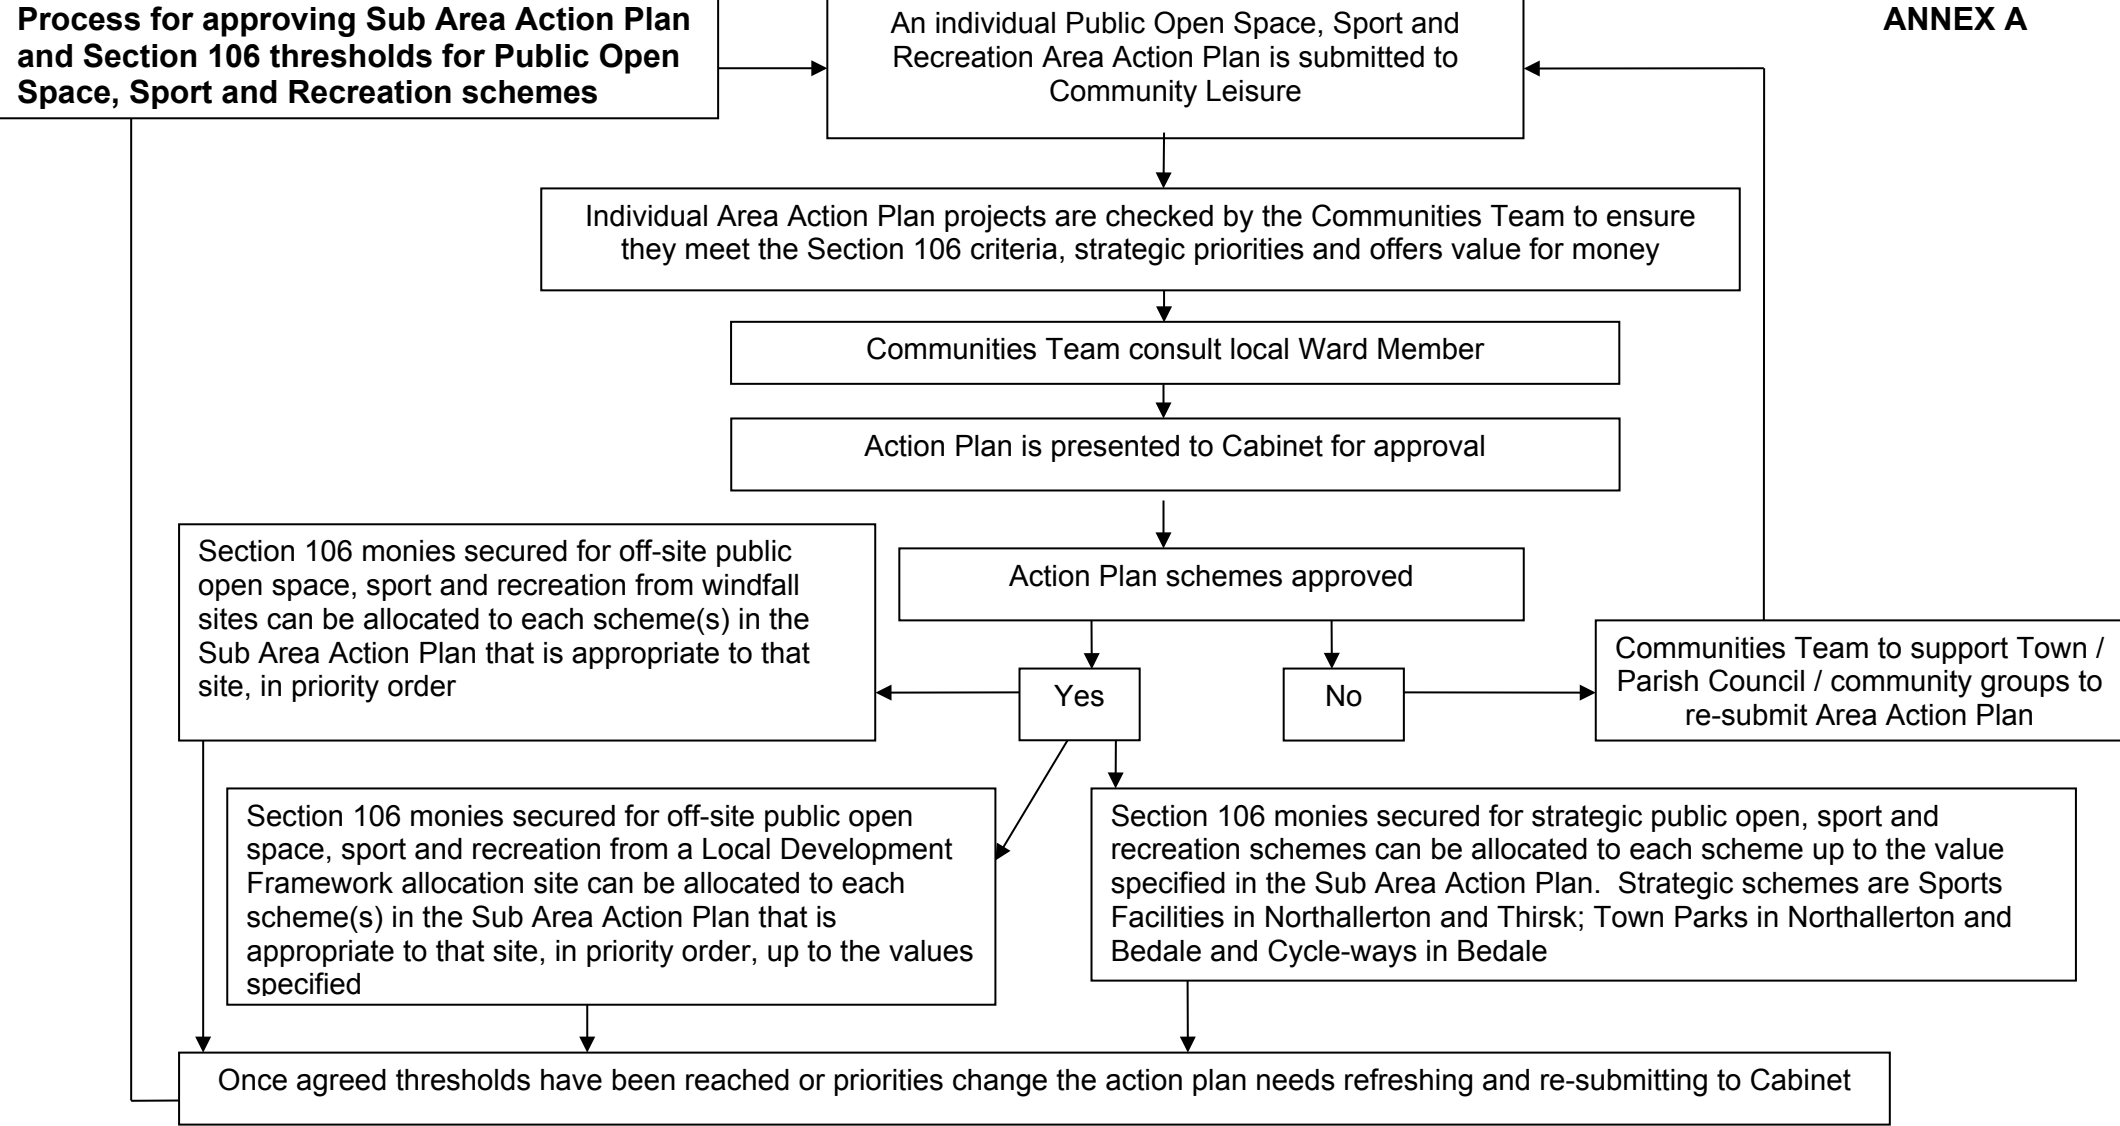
**Process for approving Sub Area Action Plan and Section 106 thresholds for Public Open Space, Sport and Recreation schemes**

An individual Public Open Space, Sport and Recreation Area Action Plan is submitted to Community Leisure

**ANNEX A**

Individual Area Action Plan projects are checked by the Communities Team to ensure they meet the Section 106 criteria, strategic priorities and offers value for money

Communities Team consult local Ward Member

Action Plan is presented to Cabinet for approval

Action Plan schemes approved

Section 106 monies secured for off-site public open space, sport and recreation from windfall sites can be allocated to each scheme(s) in the Sub Area Action Plan that is appropriate to that site, in priority order

Yes

No

Communities Team to support Town / Parish Council / community groups to re-submit Area Action Plan

Section 106 monies secured for off-site public open space, sport and recreation from a Local Development Framework allocation site can be allocated to each scheme(s) in the Sub Area Action Plan that is appropriate to that site, in priority order, up to the values specified

Section 106 monies secured for strategic public open, sport and recreation schemes can be allocated to each scheme up to the value specified in the Sub Area Action Plan. Strategic schemes are Sports Facilities in Northallerton and Thirsk; Town Parks in Northallerton and Bedale and Cycle-ways in Bedale

Once agreed thresholds have been reached or priorities change the action plan needs refreshing and re-submitting to Cabinet